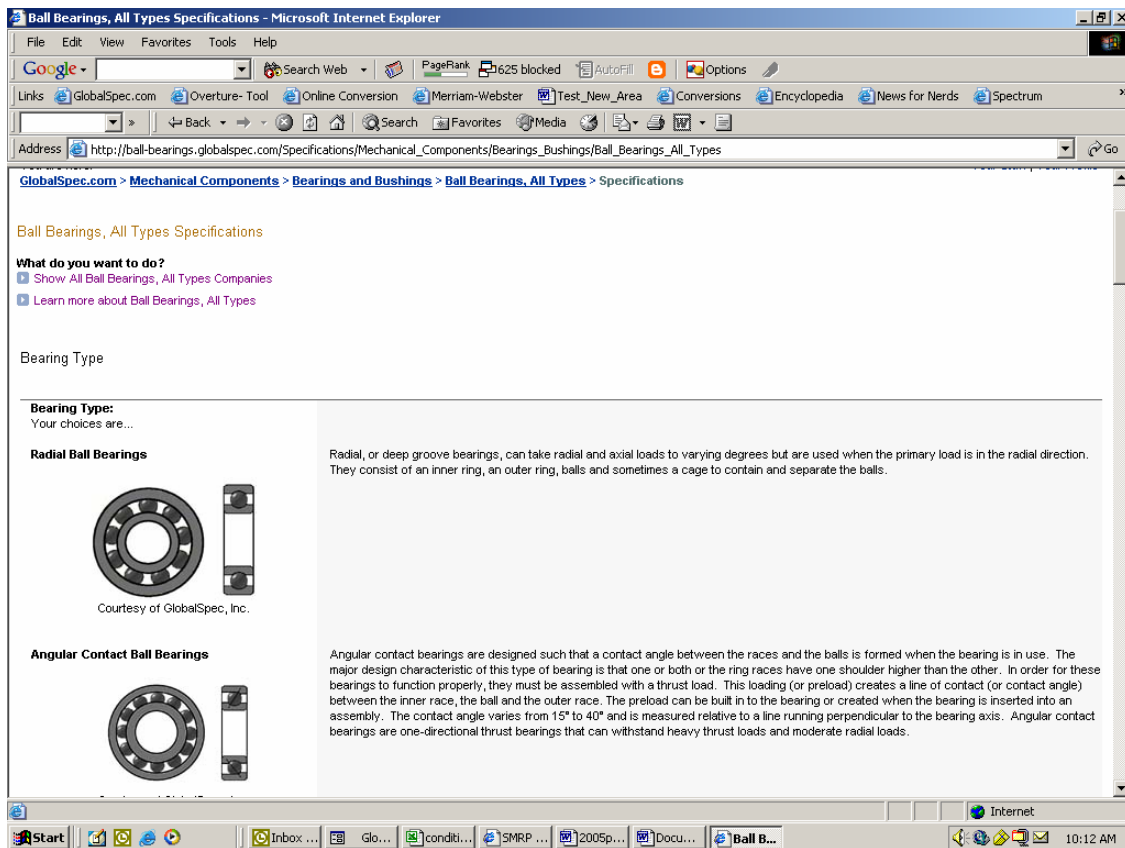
Ball Bearings, All Types Specifications - Microsoft Internet Explorer

File Edit View Favorites Tools Help

Google Search Web PageRank 625 blocked AutoFill Options

Links GlobalSpec.com Overture- Tool Online Conversion Merriam-Webster Test_New_Area Conversions Encyclopedia News for Nerds Spectrum

Back Search Favorites Media

Address http://ball-bearings.globalspec.com/Specifications/Mechanical_Components/Bearings_Bushings/Ball_Bearings_All_Types Go

GlobalSpec.com > Mechanical Components > Bearings and Bushings > Ball Bearings, All Types > Specifications

Ball Bearings, All Types Specifications

What do you want to do?
Show All Ball Bearings, All Types Companies
Learn more about Ball Bearings, All Types

Bearing Type

Bearing Type:
Your choices are...

Radial Ball Bearings

Courtesy of GlobalSpec, Inc.

Radial, or deep groove bearings, can take radial and axial loads to varying degrees but are used when the primary load is in the radial direction. They consist of an inner ring, an outer ring, balls and sometimes a cage to contain and separate the balls.

Angular Contact Ball Bearings

Angular contact bearings are designed such that a contact angle between the races and the balls is formed when the bearing is in use. The major design characteristic of this type of bearing is that one or both or the ring races have one shoulder higher than the other. In order for these bearings to function properly, they must be assembled with a thrust load. This loading (or preload) creates a line of contact (or contact angle) between the inner race, the ball and the outer race. The preload can be built in to the bearing or created when the bearing is inserted into an assembly. The contact angle varies from 15° to 40° and is measured relative to a line running perpendicular to the bearing axis. Angular contact bearings are one-directional thrust bearings that can withstand heavy thrust loads and moderate radial loads.

Internet

Start Inbox ... Glo... conditi... SMRP ... 2005p... Docu... Ball B... 10:12 AM